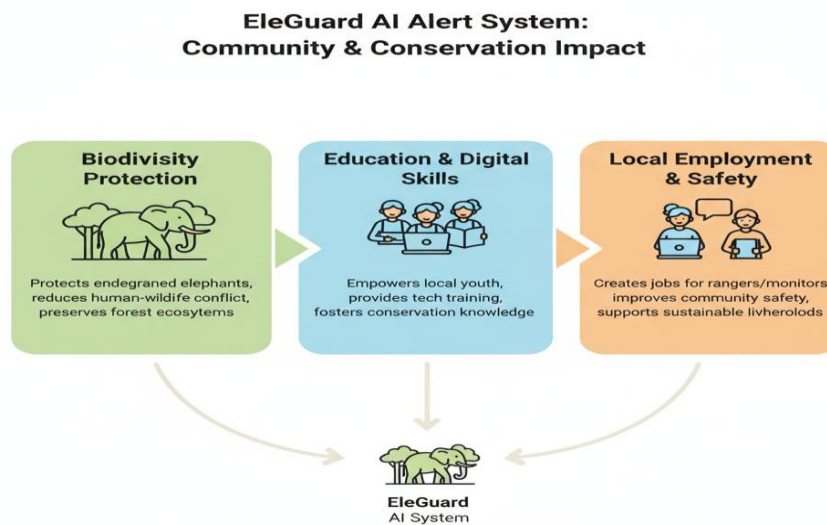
EleGuard AI Alert System:
Community & Conservation Impact

Biodivisity Protection

Protects endegraned elephants, reduces human-wildife conflict, preserves forest ecosytems

Education & Digital Skills

Empowers local youth, provides tech training, fosters conservation knowledge

Local Employment & Safety

Creates jobs for rangers/monitors improves community safety, supports sustainable livherolods

EleGuard
AI System